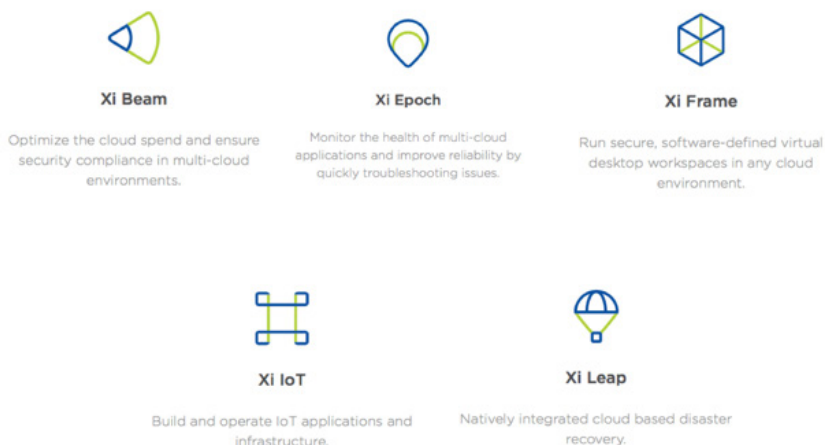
Xi Beam

Optimize the cloud spend and ensure security compliance in multi-cloud environments.

Xi Epoch

Monitor the health of multi-cloud applications and improve reliability by quickly troubleshooting issues.

Xi Frame

Run secure, software-defined virtual desktop workspaces in any cloud environment.

Xi IoT

Build and operate IoT applications and infrastructure.

Xi Leap

Natively integrated cloud based disaster recovery.